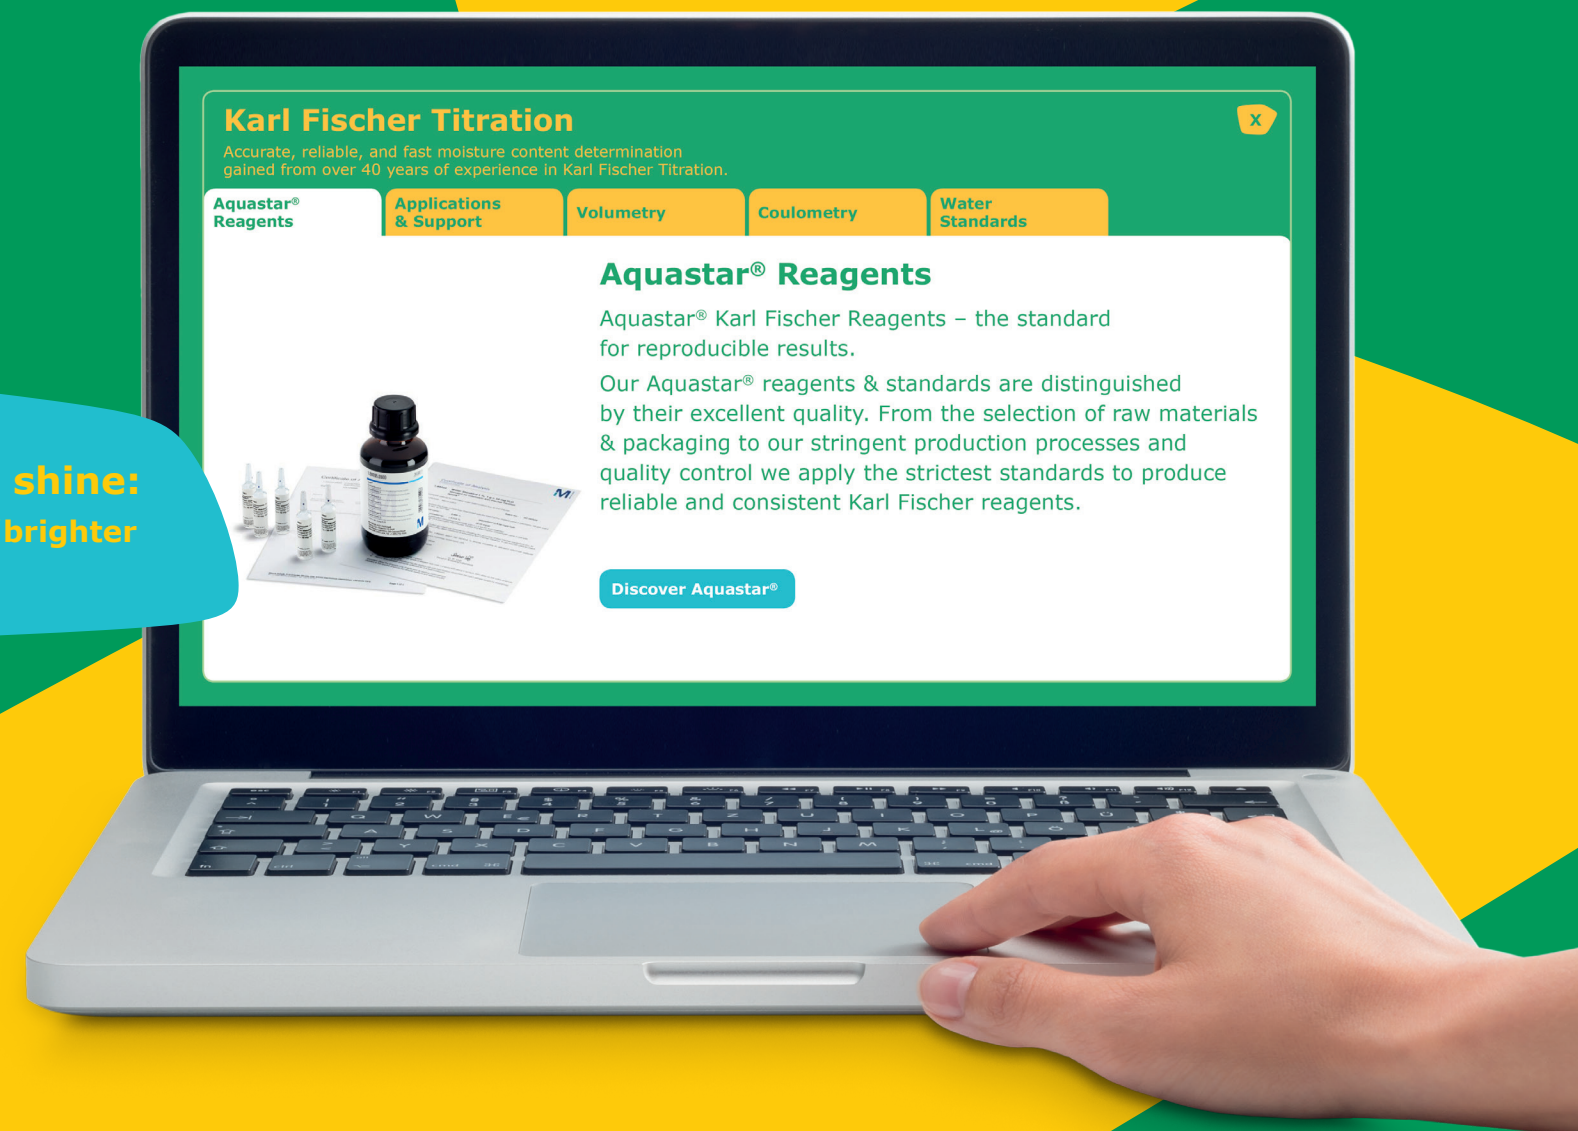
shine:
brighter

Karl Fischer Titration

Accurate, reliable, and fast moisture content determination gained from over 40 years of experience in Karl Fischer Titration.

X

Aquastar® Reagents | Applications & Support | Volumetry | Coulometry | Water Standards

Aquastar® Reagents

Aquastar® Karl Fischer Reagents – the standard for reproducible results.

Our Aquastar® reagents & standards are distinguished by their excellent quality. From the selection of raw materials & packaging to our stringent production processes and quality control we apply the strictest standards to produce reliable and consistent Karl Fischer reagents.

Discover Aquastar®